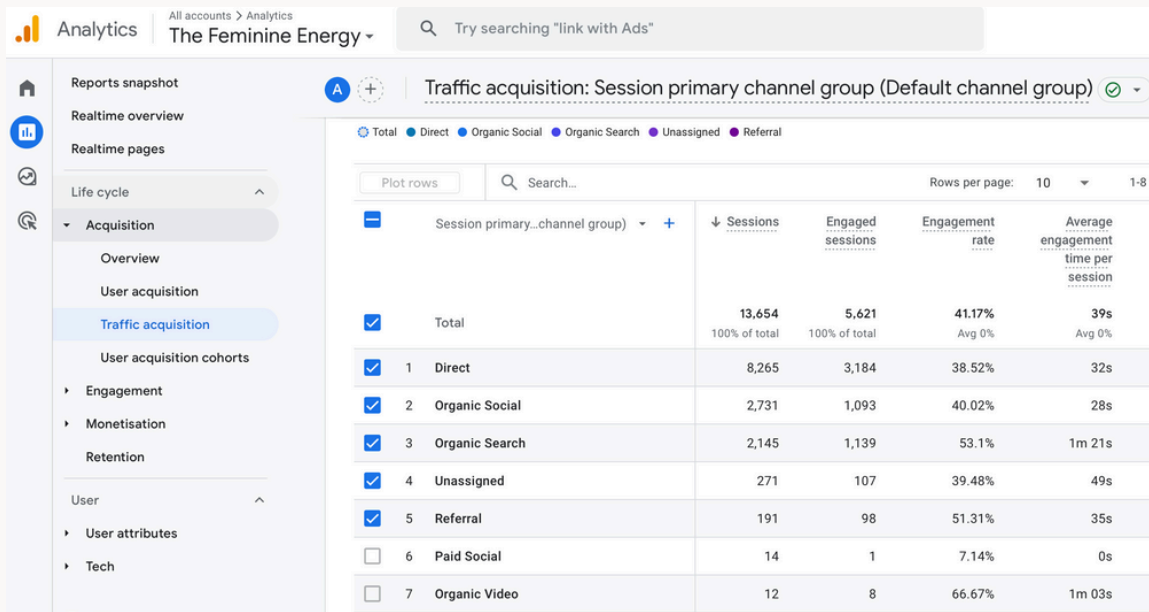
Analytics All accounts > Analytics The Feminine Energy

Try searching "link with Ads"

Reports snapshot
Realtime overview
Realtime pages
Life cycle
Acquisition
Overview
User acquisition
Traffic acquisition
User acquisition cohorts
Engagement
Monetisation
Retention
User
User attributes
Tech

A

Traffic acquisition: Session primary channel group (Default channel group)

Total Direct Organic Social Organic Search Unassigned Referral

Plot rows
Search...
Rows per page: 10 1-8

| | | Session primary...channel group) | Sessions | Engaged sessions | Engagement rate | Average engagement time per session |
|---|---|---|---|---|---|---|
| | | Total | 13,654 100% of total | 5,621 100% of total | 41.17% Avg 0% | 39s Avg 0% |
| | 1 | Direct | 8,265 | 3,184 | 38.52% | 32s |
| | 2 | Organic Social | 2,731 | 1,093 | 40.02% | 28s |
| | 3 | Organic Search | 2,145 | 1,139 | 53.1% | 1m 21s |
| | 4 | Unassigned | 271 | 107 | 39.48% | 49s |
| | 5 | Referral | 191 | 98 | 51.31% | 35s |
| | 6 | Paid Social | 14 | 1 | 7.14% | 0s |
| | 7 | Organic Video | 12 | 8 | 66.67% | 1m 03s |